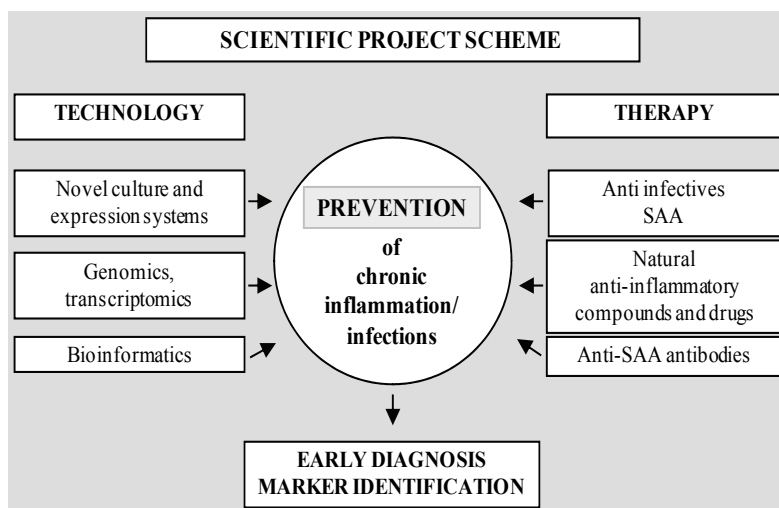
SCIENTIFIC PROJECT SCHEME

TECHNOLOGY

THERAPY

Novel culture and expression systems

Genomics, transcriptomics

Bioinformatics

PREVENTION

of chronic inflammation/ infections

Anti infectives SAA

Natural anti-inflammatory compounds and drugs

Anti-SAA antibodies

EARLY DIAGNOSIS MARKER IDENTIFICATION